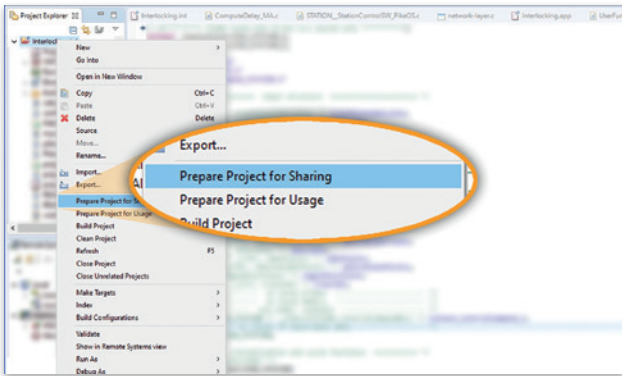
Project Explorer
Interlocking.int
ComputeDelay_MA.c
STATION_StationControlSW_PikeOS.c
network-layer.c
Interlocking.app
UserFun
Interlock
New
Go Into
Open in New Window
Copy Ctrl+C
Paste Ctrl+V
Delete Delete
Source
Move...
Rename...
Import...
Export...
Prepare Project for Sharing
Prepare Project for Usage
Build Project
Clean Project
Refresh F5
Close Project
Close Unrelated Projects
Make Targets
Index
Build Configurations
Validate
Show in Remote Systems view
Run As
Debug As
Export...
Prepare Project for Sharing
Prepare Project for Usage
Build Project